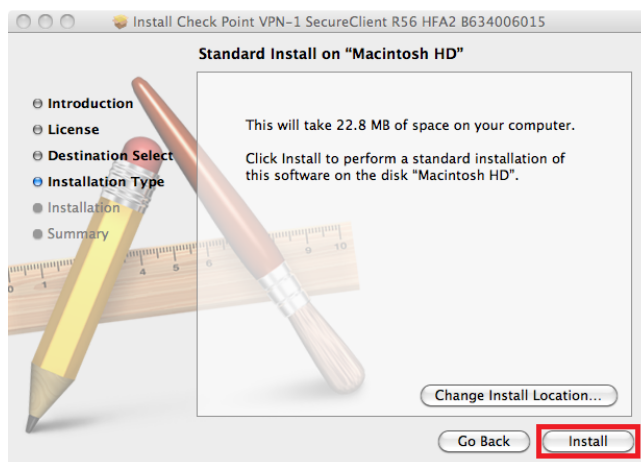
Install Check Point VPN-1 SecureClient R56 HFA2 B634006015

Standard Install on "Macintosh HD"

Introduction
License
Destination Select
Installation Type
Installation
Summary

This will take 22.8 MB of space on your computer.

Click Install to perform a standard installation of this software on the disk "Macintosh HD".

Change Install Location...

Go Back
Install